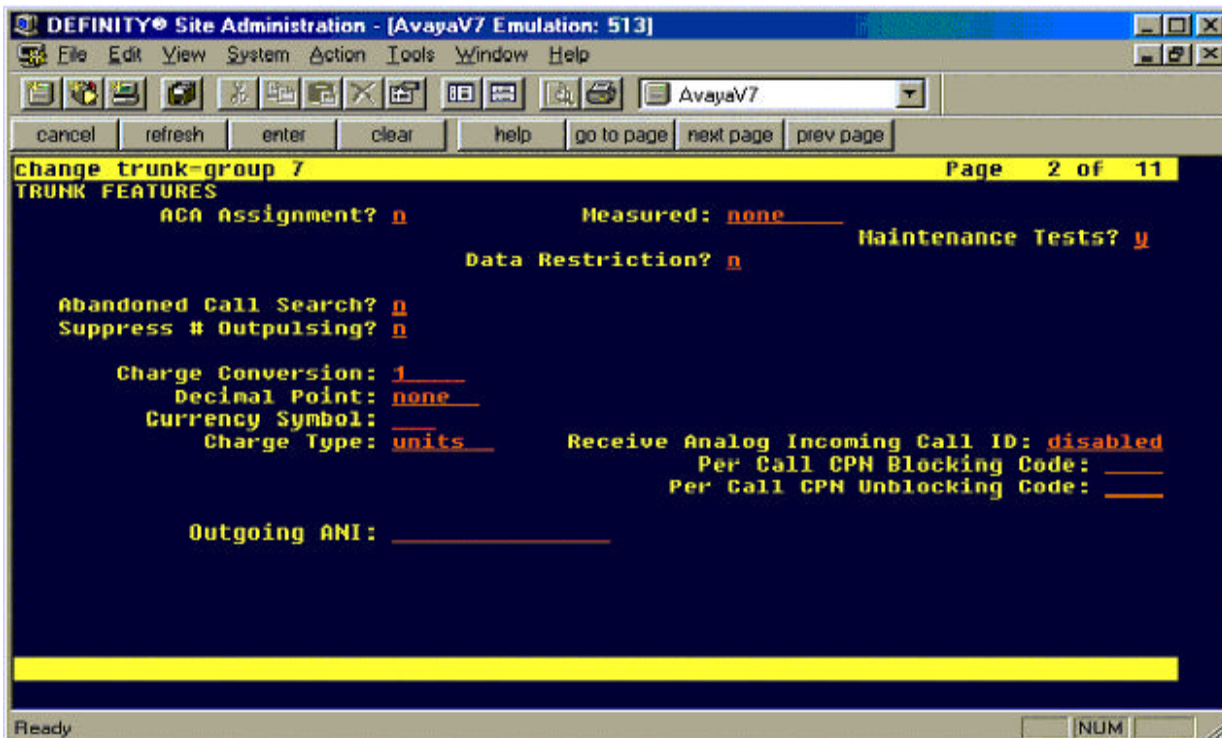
DEFINITY® Site Administration - [AvayaV7 Emulation: 513]

File Edit View System Action Tools Window Help

AvayaV7

cancel refresh enter clear help go to page next page prev page

change trunk-group 7 Page 2 of 11
TRUNK FEATURES
ACA Assignment? n Measured: none
Maintenance Tests? y
Data Restriction? n

Abandoned Call Search? n
Suppress # Outpulsing? n

Charge Conversion: 1
Decimal Point: none
Currency Symbol:
Charge Type: units Receive Analog Incoming Call ID: disabled
Per Call CPN Blocking Code:
Per Call CPN Unblocking Code:

Outgoing ANI:

Ready NUM